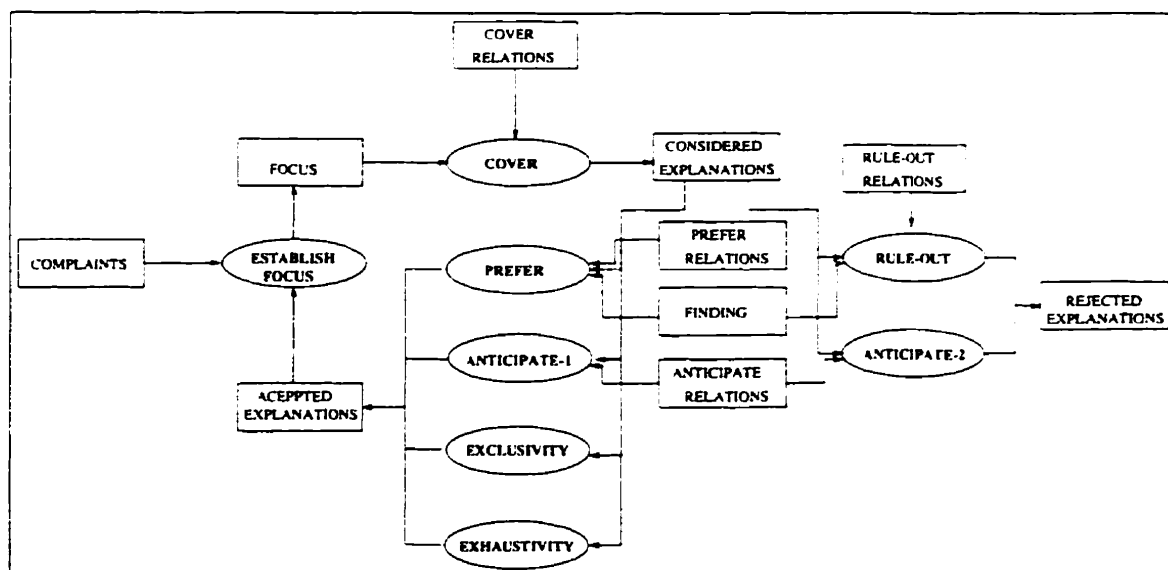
COVER RELATIONS

FOCUS

COVER

CONSIDERED EXPLANATIONS

RULE-OUT RELATIONS

COMPLAINTS

ESTABLISH FOCUS

PREFER

PREFER RELATIONS

RULE-OUT

FINDING

REJECTED EXPLANATIONS

ANTICIPATE-1

ANTICIPATE-2

ANTICIPATE RELATIONS

ACEPPTED EXPLANATIONS

EXCLUSIVITY

EXHAUSTIVITY